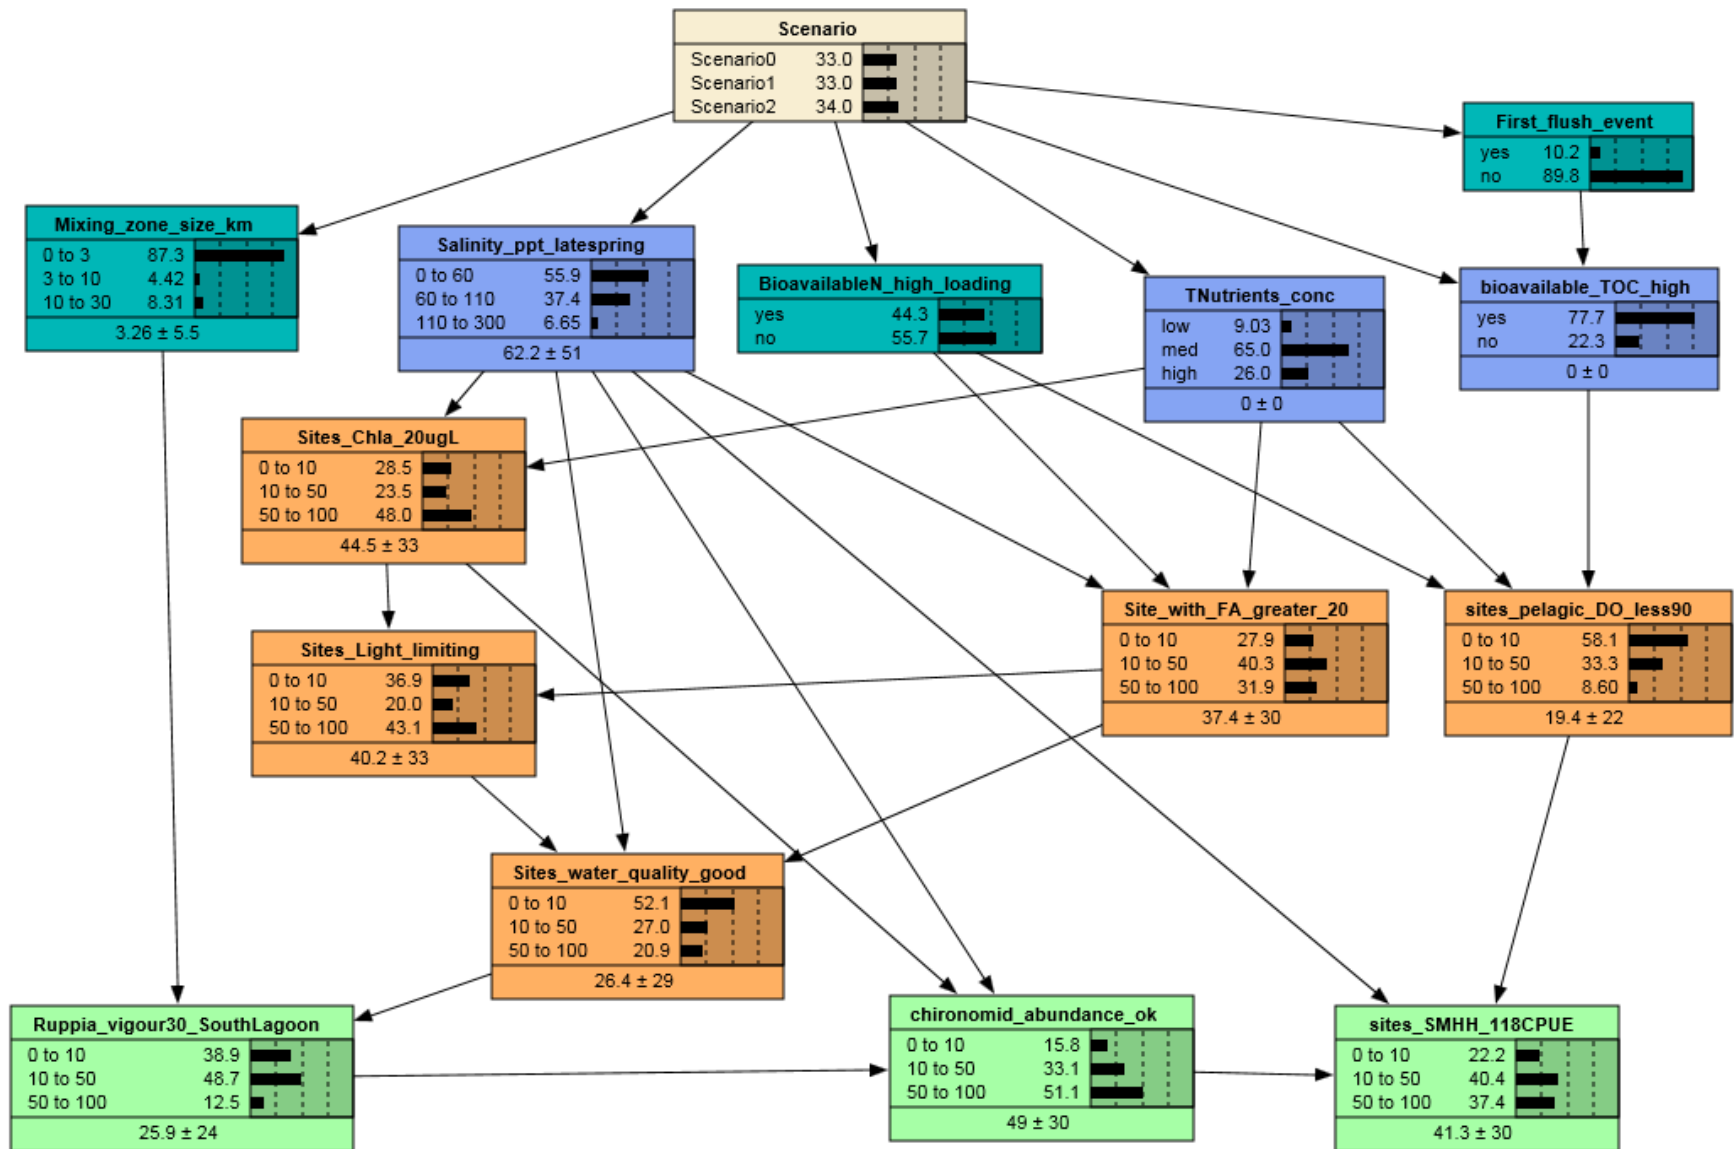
Scenario
Scenario0 33.0
Scenario1 33.0
Scenario2 34.0

First_flush_event
yes 10.2
no 89.8

Mixing_zone_size_km
0 to 3 87.3
3 to 10 4.42
10 to 30 8.31
3.26 ± 5.5

Salinity_ppt_latespring
0 to 60 55.9
60 to 110 37.4
110 to 300 6.65
62.2 ± 51

BioavailableN_high_loading
yes 44.3
no 55.7

TNutrients_conc
low 9.03
med 65.0
high 26.0
0 ± 0

bioavailable_TOC_high
yes 77.7
no 22.3
0 ± 0

Sites_Chla_20ugL
0 to 10 28.5
10 to 50 23.5
50 to 100 48.0
44.5 ± 33

Site_with_FA_greater_20
0 to 10 27.9
10 to 50 40.3
50 to 100 31.9
37.4 ± 30

sites_pelagic_DO_less90
0 to 10 58.1
10 to 50 33.3
50 to 100 8.60
19.4 ± 22

Sites_Light_limiting
0 to 10 36.9
10 to 50 20.0
50 to 100 43.1
40.2 ± 33

Sites_water_quality_good
0 to 10 52.1
10 to 50 27.0
50 to 100 20.9
26.4 ± 29

Ruppia_vigour30_SouthLagoon
0 to 10 38.9
10 to 50 48.7
50 to 100 12.5
25.9 ± 24

chironomid_abundance_ok
0 to 10 15.8
10 to 50 33.1
50 to 100 51.1
49 ± 30

sites_SMHH_118CPUE
0 to 10 22.2
10 to 50 40.4
50 to 100 37.4
41.3 ± 30